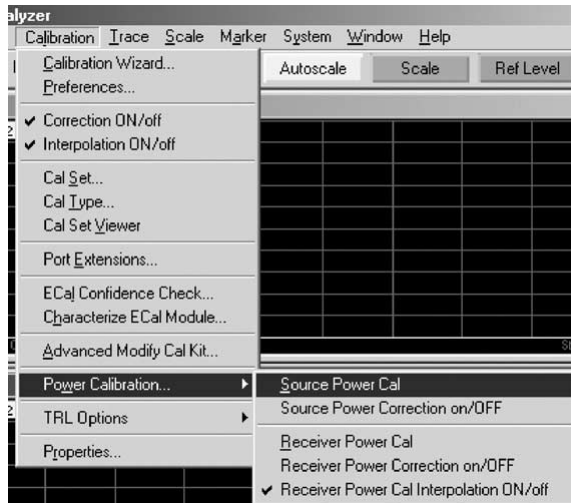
alyzer

Calibration Trace Scale Marker System Window Help

Autoscale Scale Ref Level

Calibration Wizard...
Preferences...
✔ Correction ON/off
✔ Interpolation ON/off
Cal Set...
Cal Type...
Cal Set Viewer
Port Extensions...
ECal Confidence Check...
Characterize ECal Module...
Advanced Modify Cal Kit...
Power Calibration...
TRL Options
Properties...

Source Power Cal
Source Power Correction on/OFF
Receiver Power Cal
Receiver Power Correction on/OFF
✔ Receiver Power Cal Interpolation ON/off